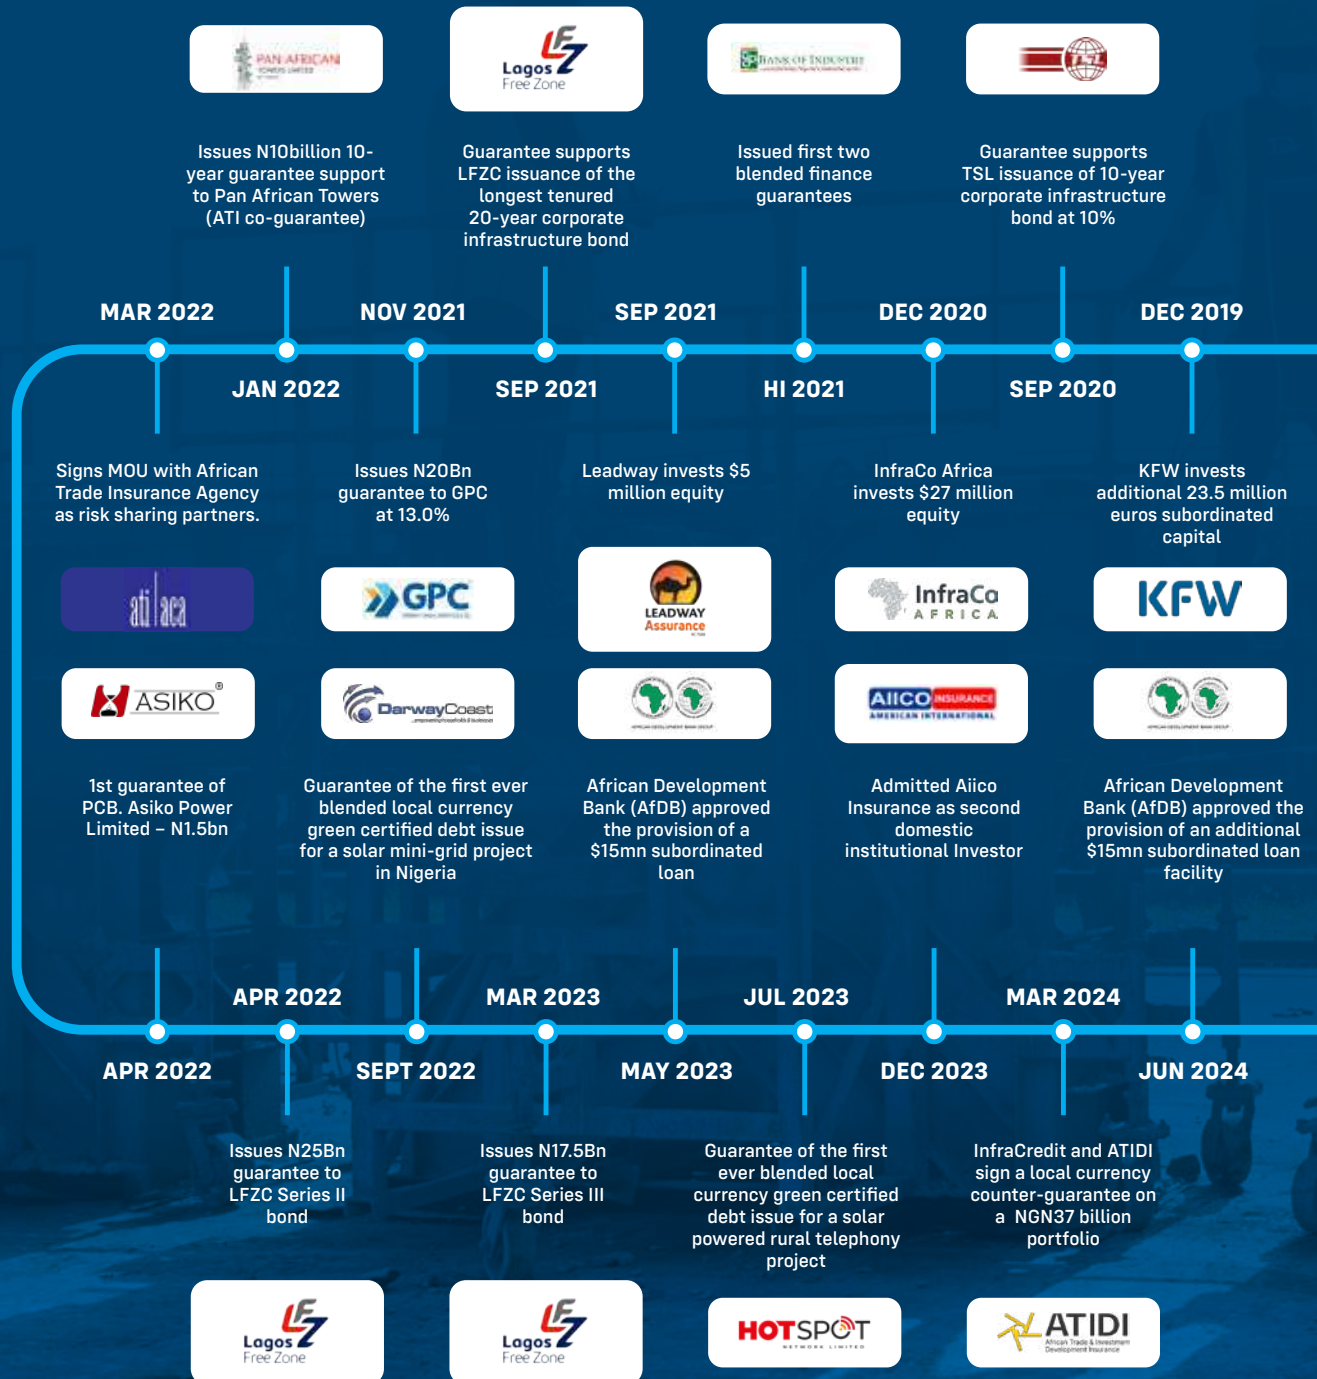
PAN AFRICAN TOWERS LIMITED

Lagos Free Zone

BANK OF INDUSTRY

TSL

Issues N10billion 10-year guarantee support to Pan African Towers (ATI co-guarantee)

Guarantee supports LFZC issuance of the longest tenured 20-year corporate infrastructure bond

Issued first two blended finance guarantees

Guarantee supports TSL issuance of 10-year corporate infrastructure bond at 10%

MAR 2022

NOV 2021

SEP 2021

DEC 2020

DEC 2019

JAN 2022

SEP 2021

HI 2021

SEP 2020

Signs MOU with African Trade Insurance Agency as risk sharing partners.

Issues N20Bn guarantee to GPC at 13.0%

Leadway invests $5 million equity

InfraCo Africa invests $27 million equity

KFW invests additional 23.5 million euros subordinated capital

ati aca

GPC

LEADWAY Assurance

InfraCo AFRICA

KFW

ASIKO®

DarwayCoast

AIICO INSURANCE AMERICAN INTERNATIONAL

1st guarantee of PCB. Asiko Power Limited – N1.5bn

Guarantee of the first ever blended local currency green certified debt issue for a solar mini-grid project in Nigeria

African Development Bank (AfDB) approved the provision of a $15mn subordinated loan

Admitted Aiico Insurance as second domestic institutional Investor

African Development Bank (AfDB) approved the provision of an additional $15mn subordinated loan facility

APR 2022

MAR 2023

JUL 2023

MAR 2024

APR 2022

SEPT 2022

MAY 2023

DEC 2023

JUN 2024

Issues N25Bn guarantee to LFZC Series II bond

Issues N17.5Bn guarantee to LFZC Series III bond

Guarantee of the first ever blended local currency green certified debt issue for a solar powered rural telephony project

InfraCredit and ATIDI sign a local currency counter-guarantee on a NGN37 billion portfolio

Lagos Free Zone

Lagos Free Zone

HOTSPOT NETWORK LIMITED

ATIDI African Trade & Investment Development Insurance